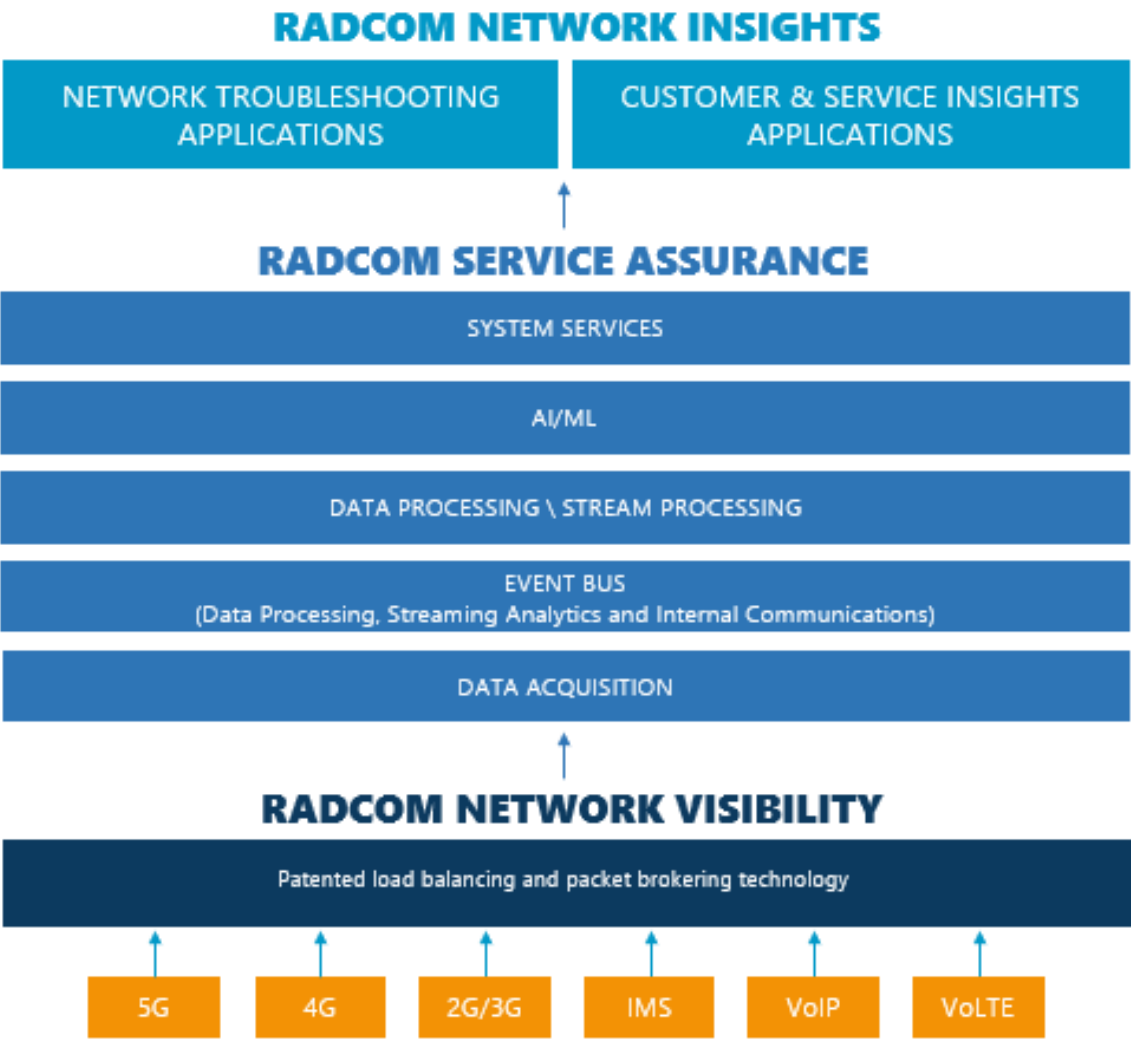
RADCOM NETWORK INSIGHTS

NETWORK TROUBLESHOOTING APPLICATIONS

CUSTOMER & SERVICE INSIGHTS APPLICATIONS

RADCOM SERVICE ASSURANCE

SYSTEM SERVICES

AI/ML

DATA PROCESSING \ STREAM PROCESSING

EVENT BUS
(Data Processing, Streaming Analytics and Internal Communications)

DATA ACQUISITION

RADCOM NETWORK VISIBILITY

Patented load balancing and packet brokering technology

5G

4G

2G/3G

IMS

VoIP

VoLTE